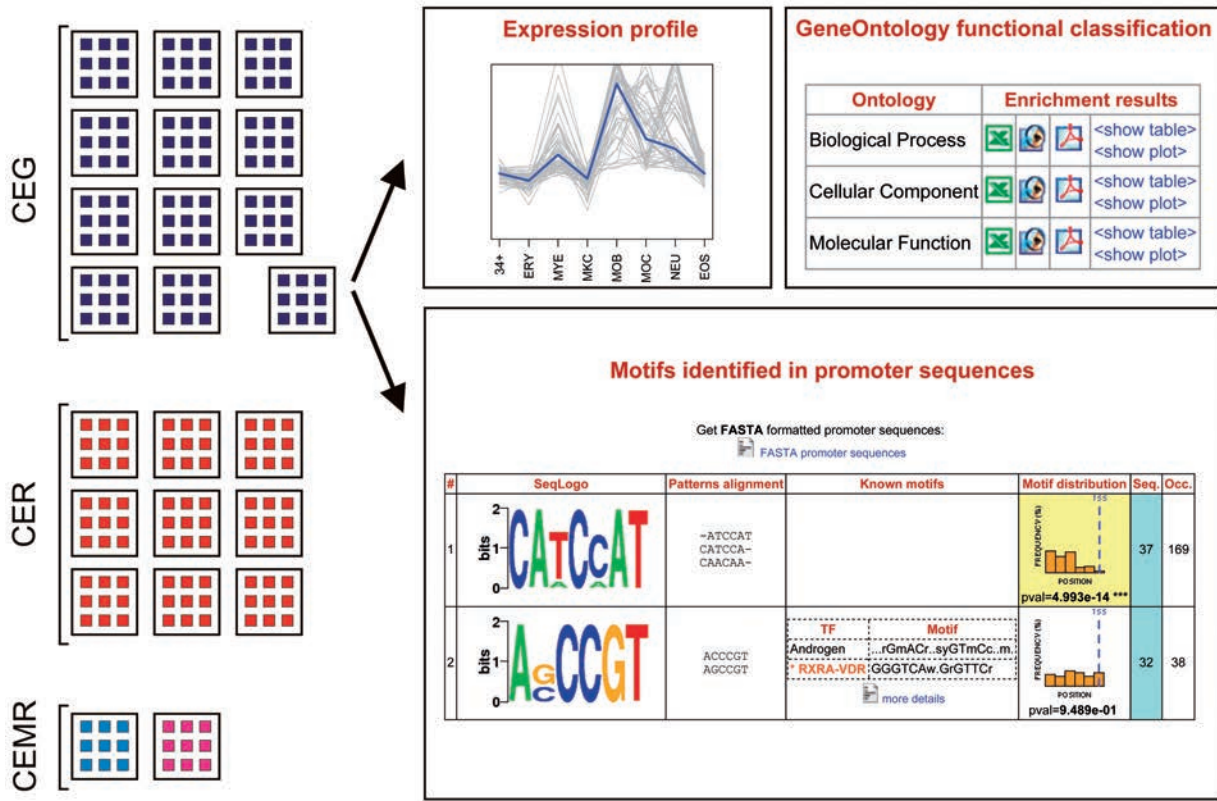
CEG

CER

CEMR

Expression profile

34+ ERY MYE MKC MOB MOC NEU EOS

GeneOntology functional classification

| Ontology | Enrichment results |
|---|---|
| Biological Process | <show table> <show plot> |
| Cellular Component | <show table> <show plot> |
| Molecular Function | <show table> <show plot> |

Motifs identified in promoter sequences

Get **FASTA** formatted promoter sequences:
FASTA promoter sequences

| # | SeqLogo | Patterns alignment | Known motifs | Motif distribution | Seq. | Occ. |
|---|---|---|---|---|---|---|
| 1 | 2 bits 1 0 CATCCAT | -ATCCAT CATCCA- CAACAA- | | TSS FREQUENCY (%) POSITION pval=4.993e-14 *** | 37 | 169 |
| 2 | 2 bits 1 0 AGCCGT | ACCCGT AGCCGT | TF / Motif; Androgen ...rGmACr..syGTmCc..m.; * RXRA-VDR GGGTCAw.GrGTTCr; more details | TSS FREQUENCY (%) POSITION pval=9.489e-01 | 32 | 38 |